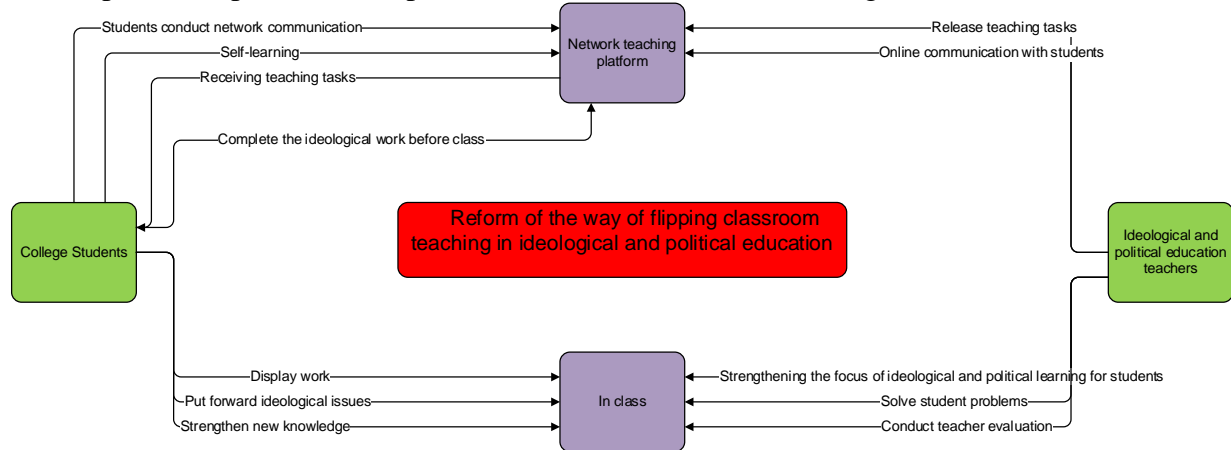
Students conduct network communication
Self-learning
Receiving teaching tasks
Network teaching platform
Release teaching tasks
Online communication with students
Complete the ideological work before class
College Students
Reform of the way of flipping classroom teaching in ideological and political education
Ideological and political education teachers
Display work
Put forward ideological issues
Strengthen new knowledge
In class
Strengthening the focus of ideological and political learning for students
Solve student problems
Conduct teacher evaluation